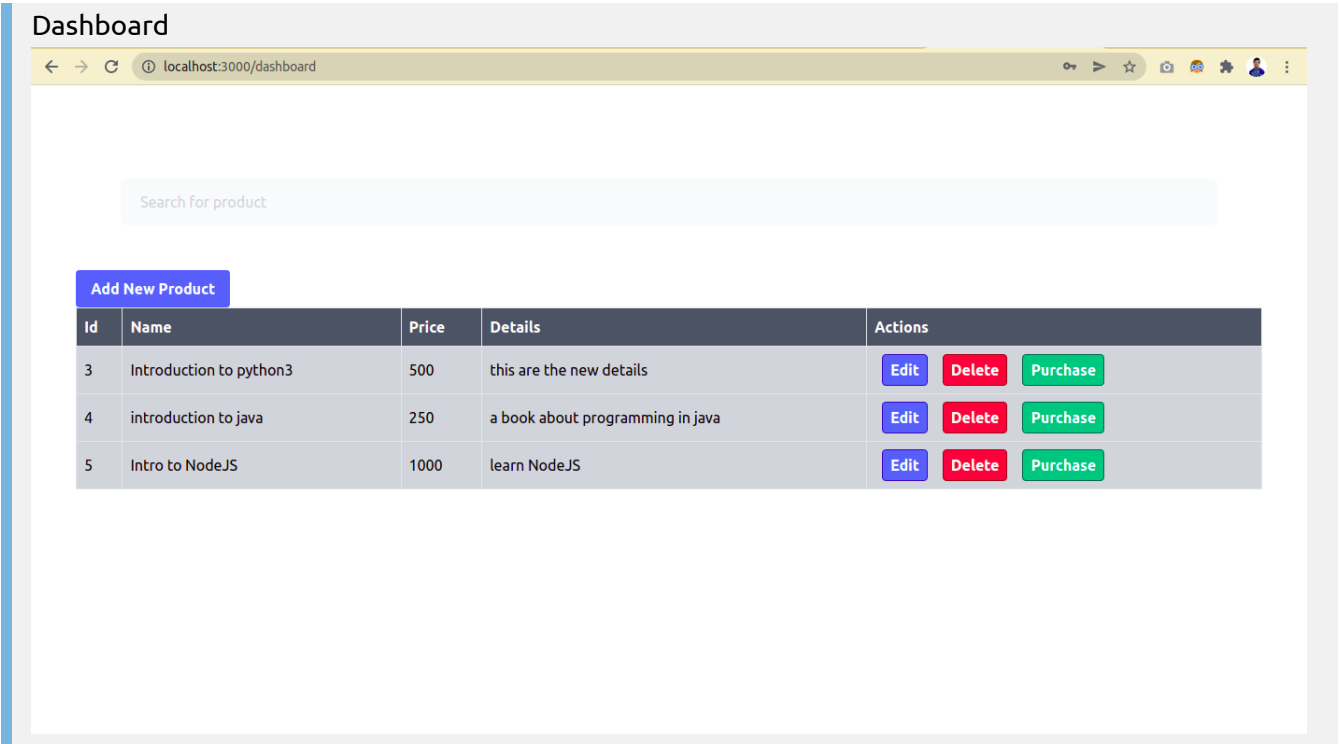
Dashboard

localhost:3000/dashboard

Search for product

Add New Product

| Id | Name | Price | Details | Actions |
|---|---|---|---|---|
| 3 | Introduction to python3 | 500 | this are the new details | Edit Delete Purchase |
| 4 | introduction to java | 250 | a book about programming in java | Edit Delete Purchase |
| 5 | Intro to NodeJS | 1000 | learn NodeJS | Edit Delete Purchase |